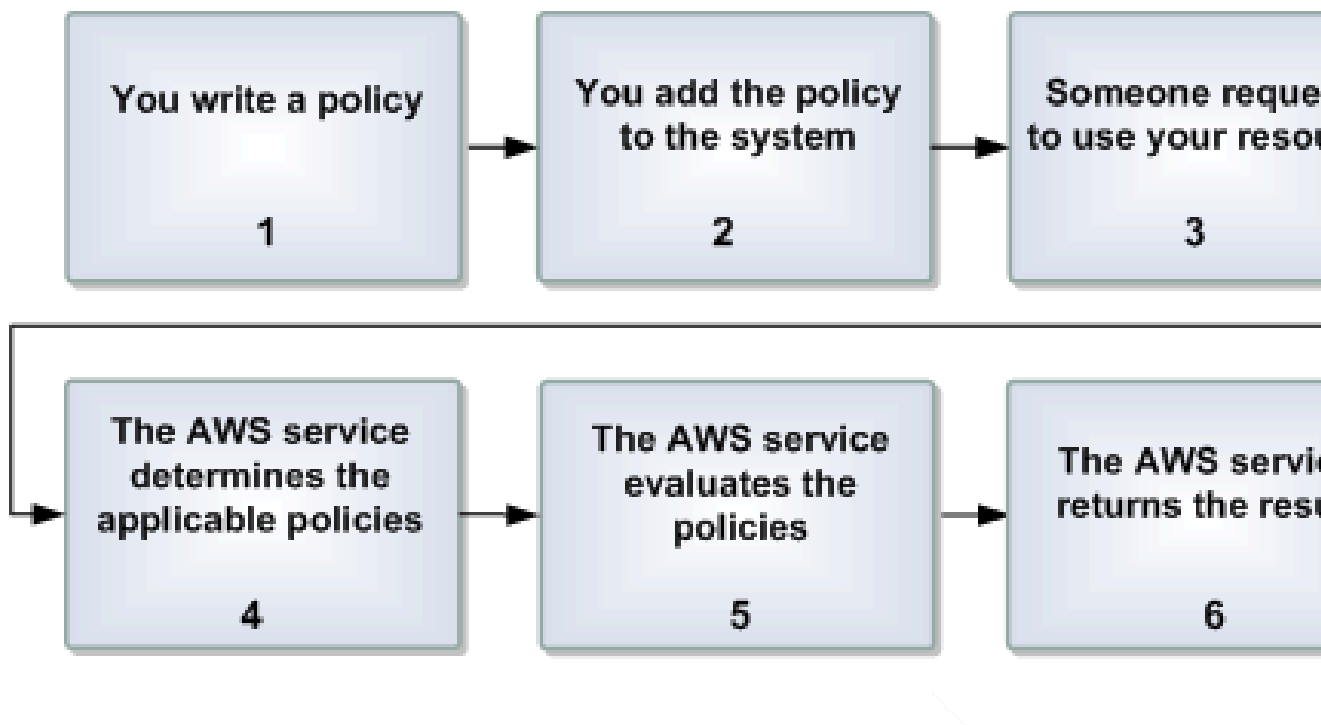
You write a policy

1

You add the policy to the system

2

Someone reque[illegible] to use your reso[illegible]

3

The AWS service determines the applicable policies

4

The AWS service evaluates the policies

5

The AWS servi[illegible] returns the resu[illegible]

6